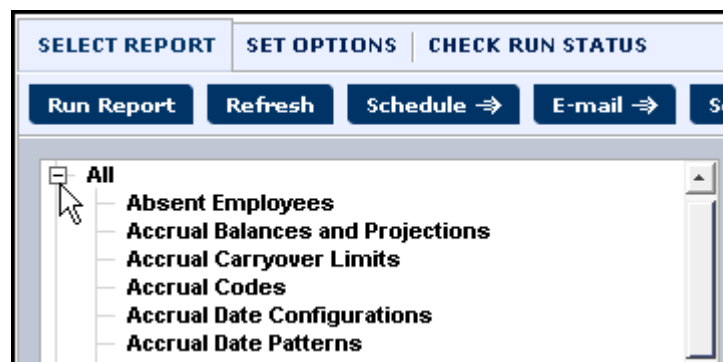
SELECT REPORT | SET OPTIONS | CHECK RUN STATUS

Run Report Refresh Schedule ⇒ E-mail ⇒ S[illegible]

All
Absent Employees
Accrual Balances and Projections
Accrual Carryover Limits
Accrual Codes
Accrual Date Configurations
Accrual Date Patterns